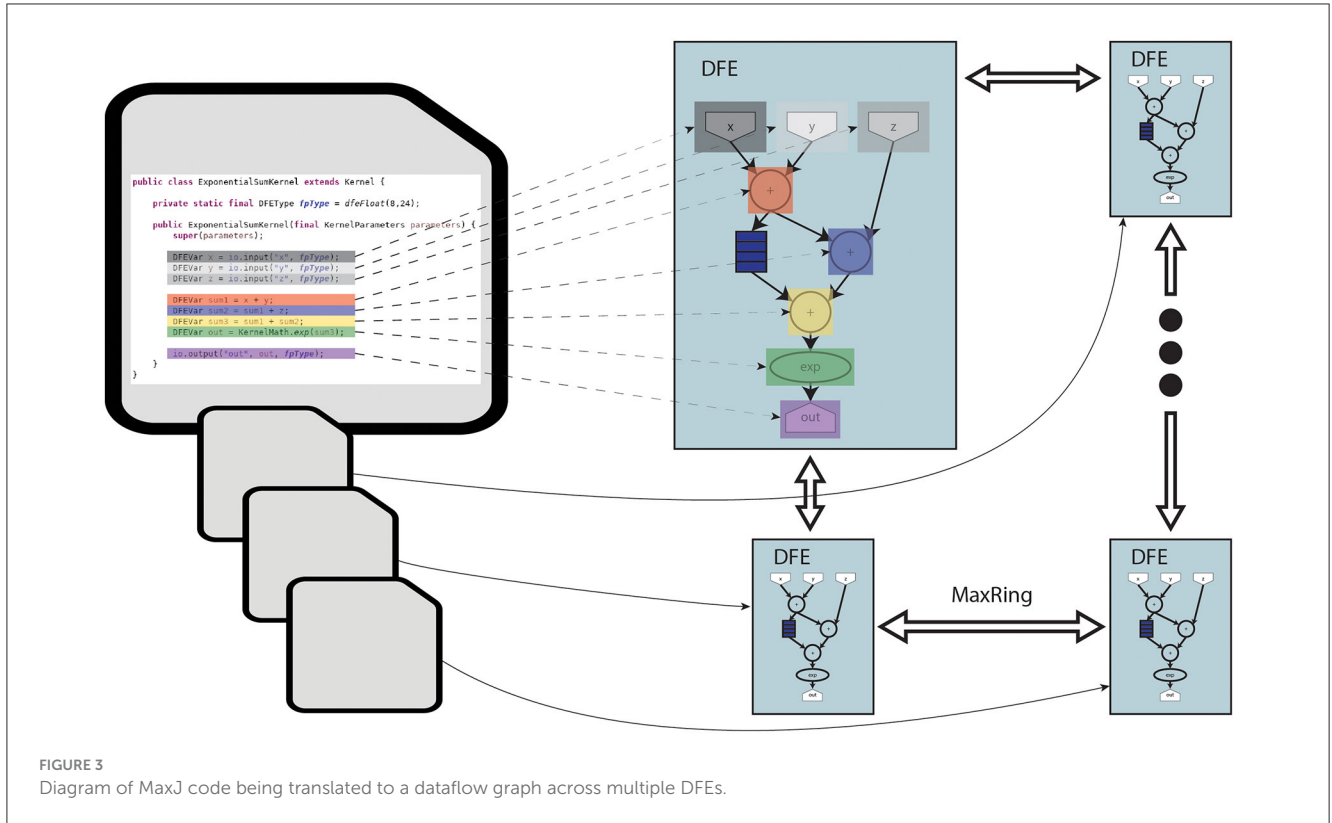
public class ExponentialSumKernel extends Kernel {

private static final DFEType fpType = dfeFloat(8,24);

public ExponentialSumKernel(final KernelParameters parameters) {
super(parameters);

DFEVar x = io.input("x", fpType);
DFEVar y = io.input("y", fpType);
DFEVar z = io.input("z", fpType);

DFEVar sum1 = x + y;
DFEVar sum2 = sum1 + z;
DFEVar sum3 = sum1 + sum2;
DFEVar out = KernelMath.exp(sum3);

io.output("out", out, fpType);
}
}

DFE

x

y

z

+

+

+

exp

out

DFE

x y z

+

+

+

exp

out

DFE

x y z

+

+

+

exp

out

MaxRing

DFE

x y z

+

+

+

exp

out

FIGURE 3
Diagram of MaxJ code being translated to a dataflow graph across multiple DFEs.